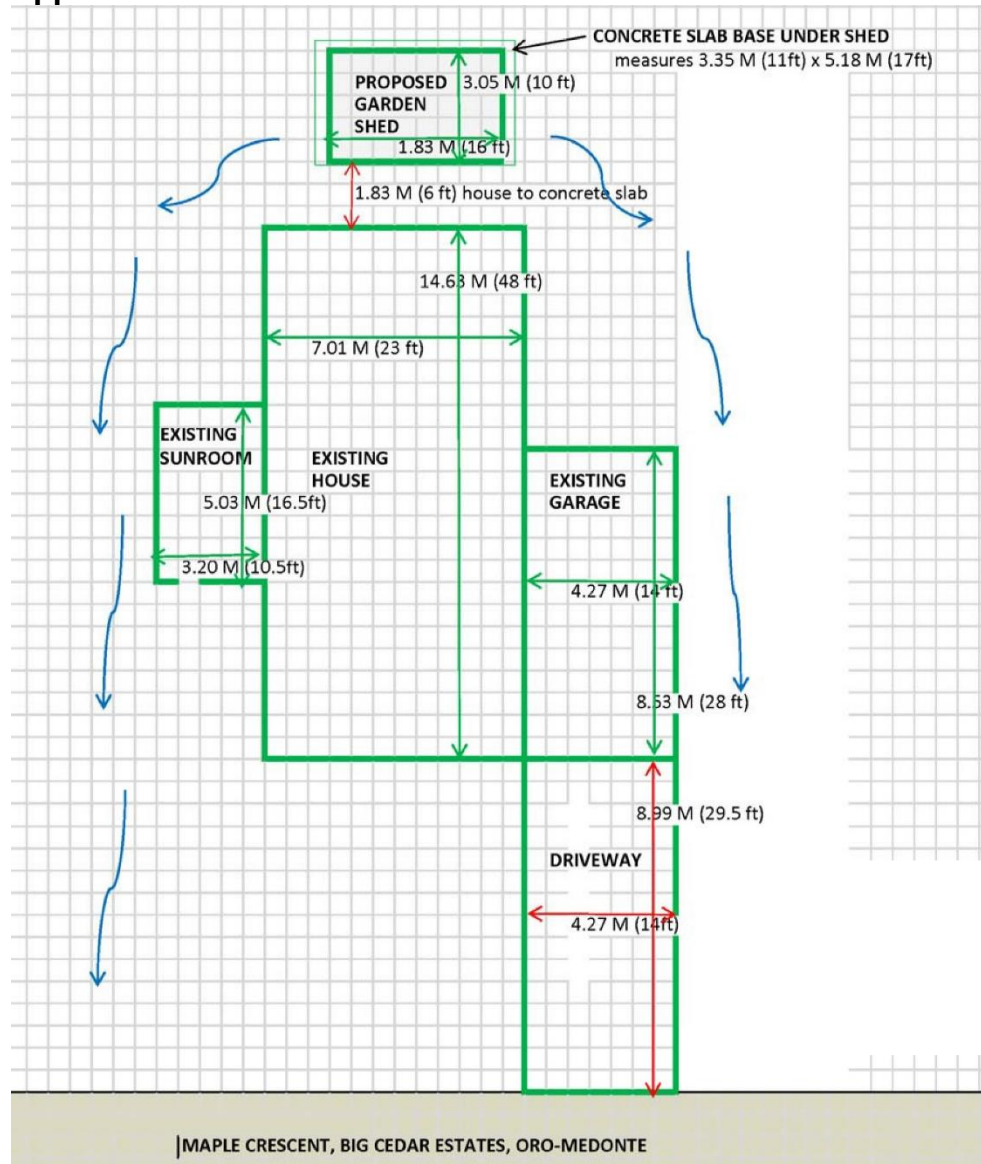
CONCRETE SLAB BASE UNDER SHED
measures 3.35 M (11ft) x 5.18 M (17ft)

PROPOSED GARDEN SHED

3.05 M (10 ft)

1.83 M (16 ft)

1.83 M (6 ft) house to concrete slab

14.63 M (48 ft)

7.01 M (23 ft)

EXISTING SUNROOM

EXISTING HOUSE

5.03 M (16.5ft)

3.20 M (10.5ft)

EXISTING GARAGE

4.27 M (14 ft)

8.53 M (28 ft)

8.99 M (29.5 ft)

DRIVEWAY

4.27 M (14ft)

MAPLE CRESCENT, BIG CEDAR ESTATES, ORO-MEDONTE